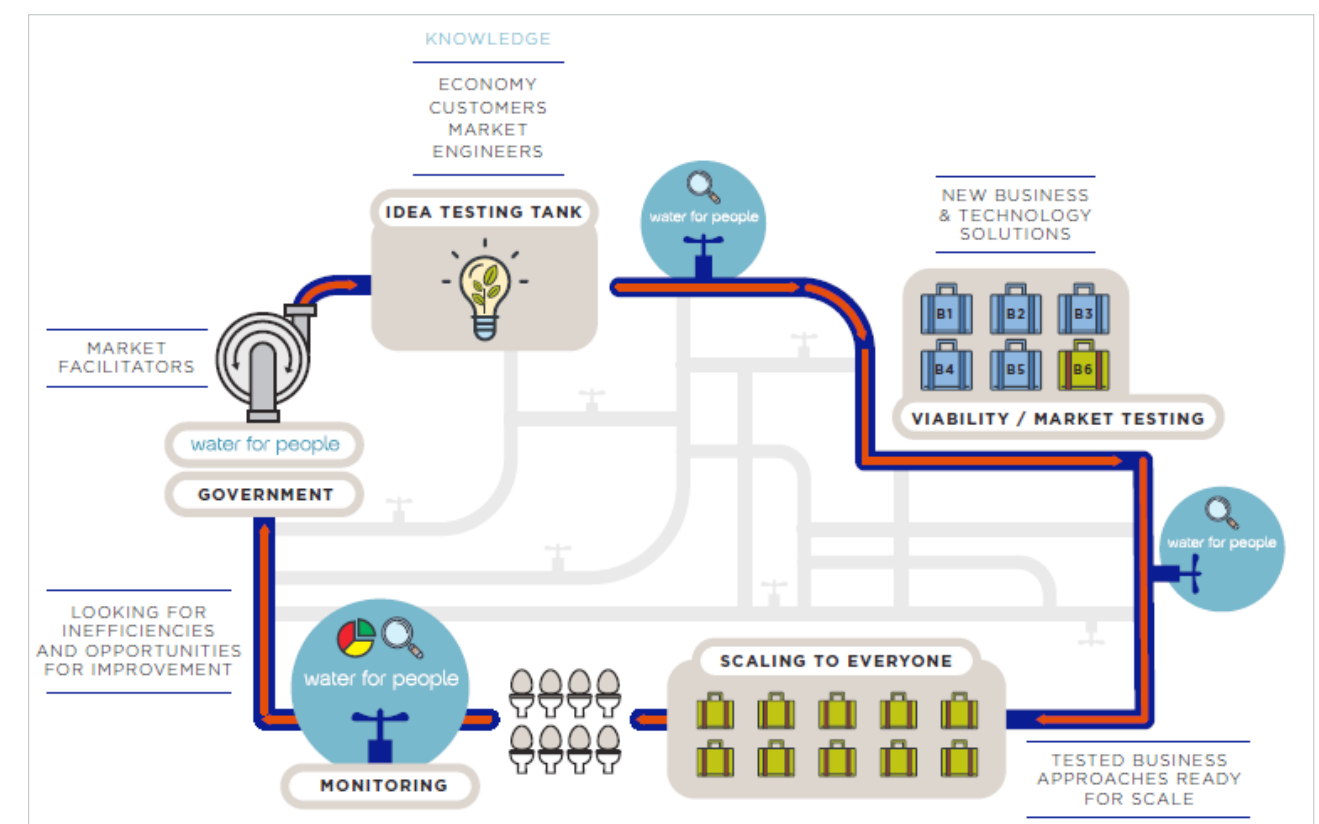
KNOWLEDGE

ECONOMY
CUSTOMERS
MARKET
ENGINEERS

IDEA TESTING TANK

water for people

NEW BUSINESS & TECHNOLOGY SOLUTIONS

B1 B2 B3
B4 B5 B6

VIABILITY / MARKET TESTING

MARKET FACILITATORS

water for people

GOVERNMENT

water for people

LOOKING FOR INEFFICIENCIES AND OPPORTUNITIES FOR IMPROVEMENT

water for people

MONITORING

SCALING TO EVERYONE

TESTED BUSINESS APPROACHES READY FOR SCALE